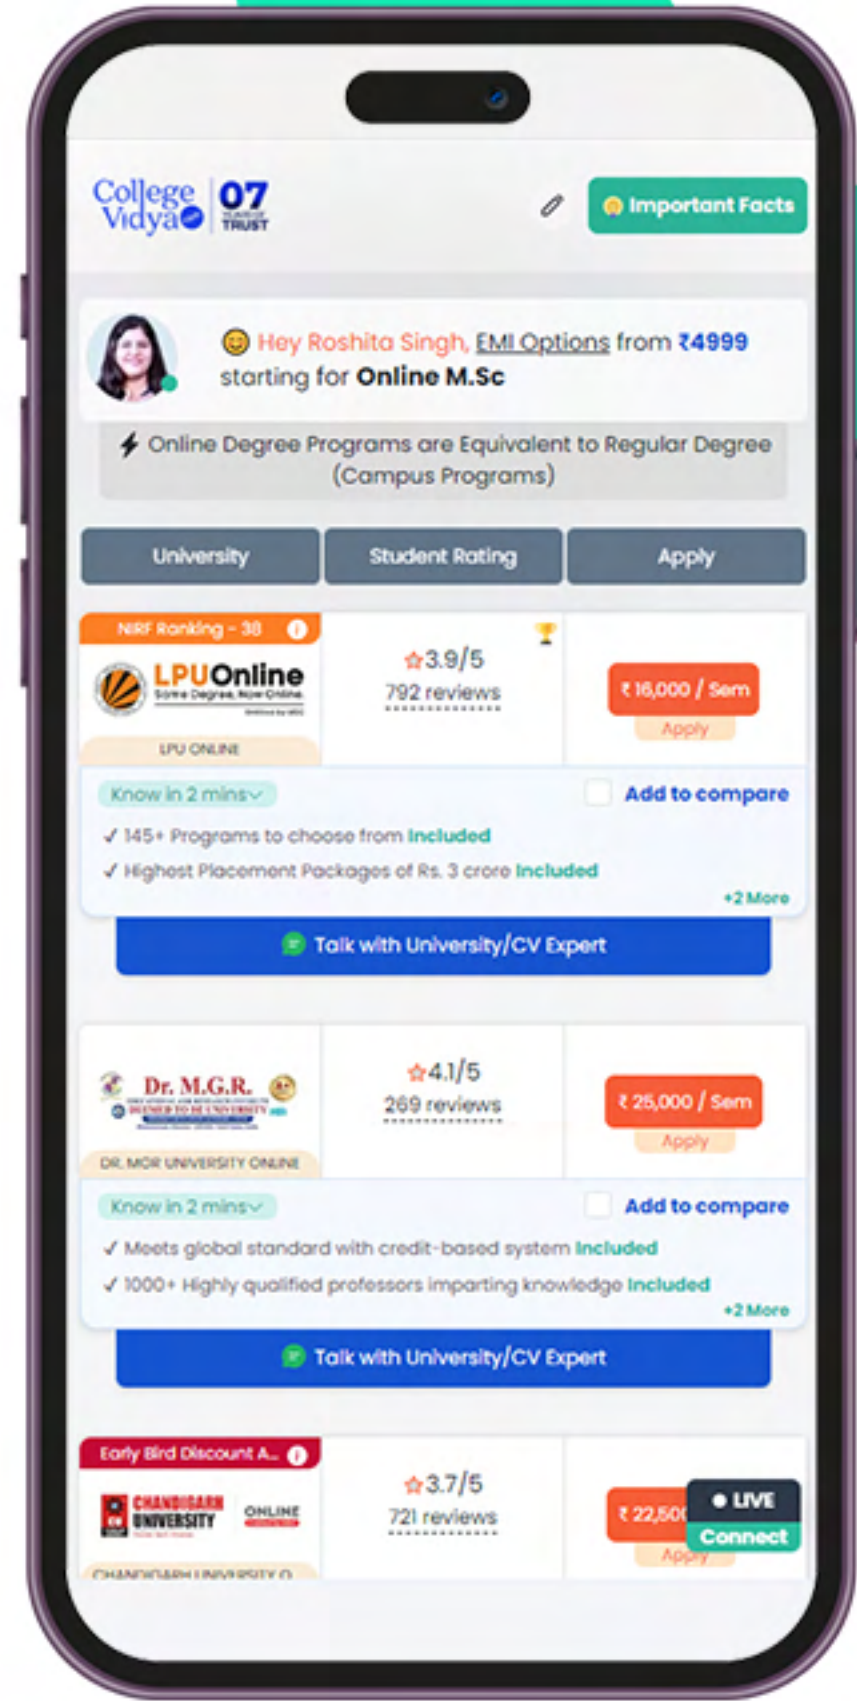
College Vidya 07 YEARS OF TRUST

Important Facts

Hey Roshita Singh, EMI Options from ₹4999 starting for Online M.Sc

Online Degree Programs are Equivalent to Regular Degree (Campus Programs)

| University | Student Rating | Apply |
|---|---|---|

NIRF Ranking - 38

LPUOnline Same Degree, Now Online.

LPU ONLINE

3.9/5
792 reviews

₹ 16,000 / Sem
Apply

Know in 2 mins
Add to compare
✓ 145+ Programs to choose from Included
✓ Highest Placement Packages of Rs. 3 crore Included
+2 More

Talk with University/CV Expert

Dr. M.G.R.

DR. MGR UNIVERSITY ONLINE

4.1/5
269 reviews

₹ 25,000 / Sem
Apply

Know in 2 mins
Add to compare
✓ Meets global standard with credit-based system Included
✓ 1000+ Highly qualified professors imparting knowledge Included
+2 More

Talk with University/CV Expert

Early Bird Discount A...

CHANDIGARH UNIVERSITY ONLINE

CHANDIGARH UNIVERSITY O

3.7/5
721 reviews

₹ 22,50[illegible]
Apply

LIVE
Connect